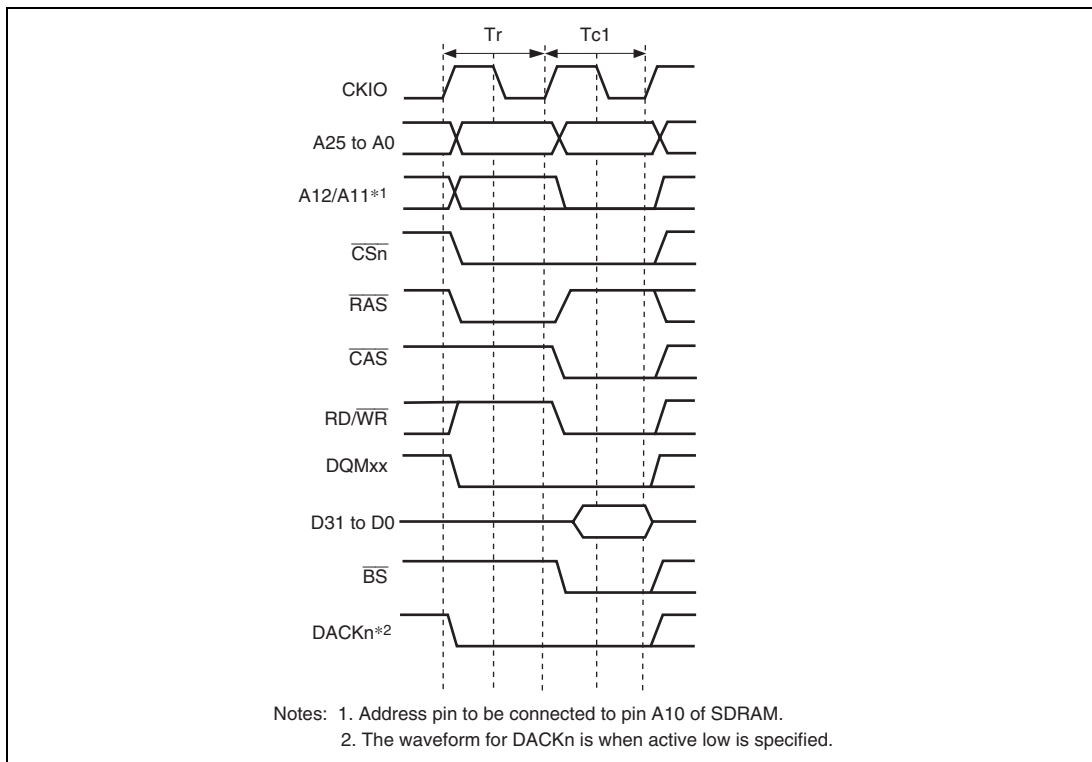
Tr
Tc1

CKIO
A25 to A0
A12/A11*1
$\overline{CSn}$
$\overline{RAS}$
$\overline{CAS}$
RD/$\overline{WR}$
DQMxx
D31 to D0
$\overline{BS}$
DACKn*2

Notes: 1. Address pin to be connected to pin A10 of SDRAM.
2. The waveform for DACKn is when active low is specified.